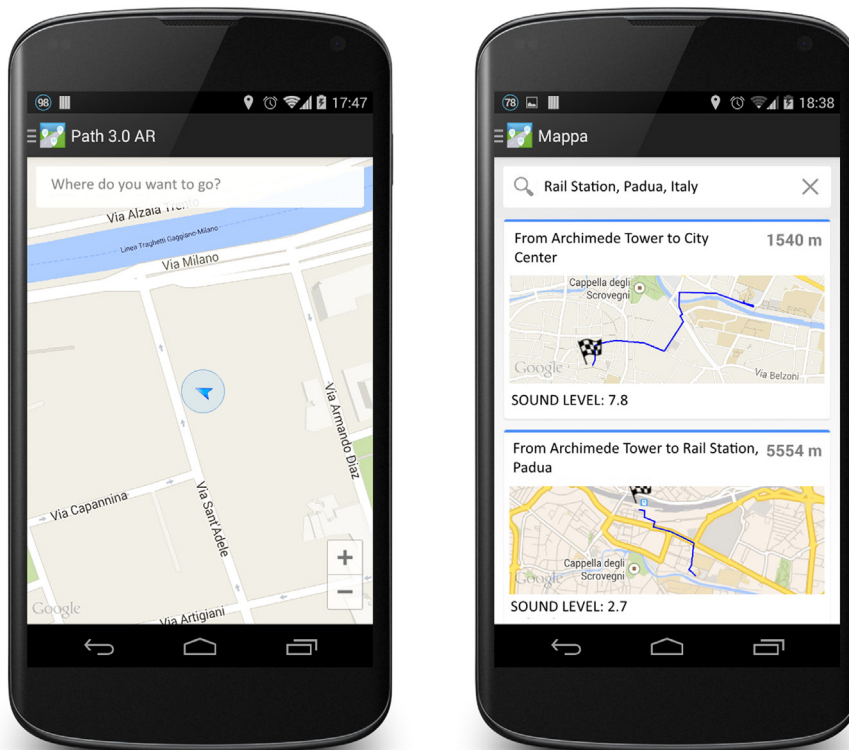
98 17:47

Path 3.0 AR

Where do you want to go?

Via Alzaia Trento

Linea Traghetti Gaggiano-Milano

Via Milano

Via Armando Diaz

Via Capannina

Via Sant'Adele

Via Artigiani

Google

+

−

78 18:38

Mappa

Rail Station, Padua, Italy

From Archimede Tower to City Center 1540 m

Cappella degli Scrovegni

Google

Via Belzoni

SOUND LEVEL: 7.8

From Archimede Tower to Rail Station, Padua 5554 m

Cappella degli Scrovegni

Google

SOUND LEVEL: 2.7